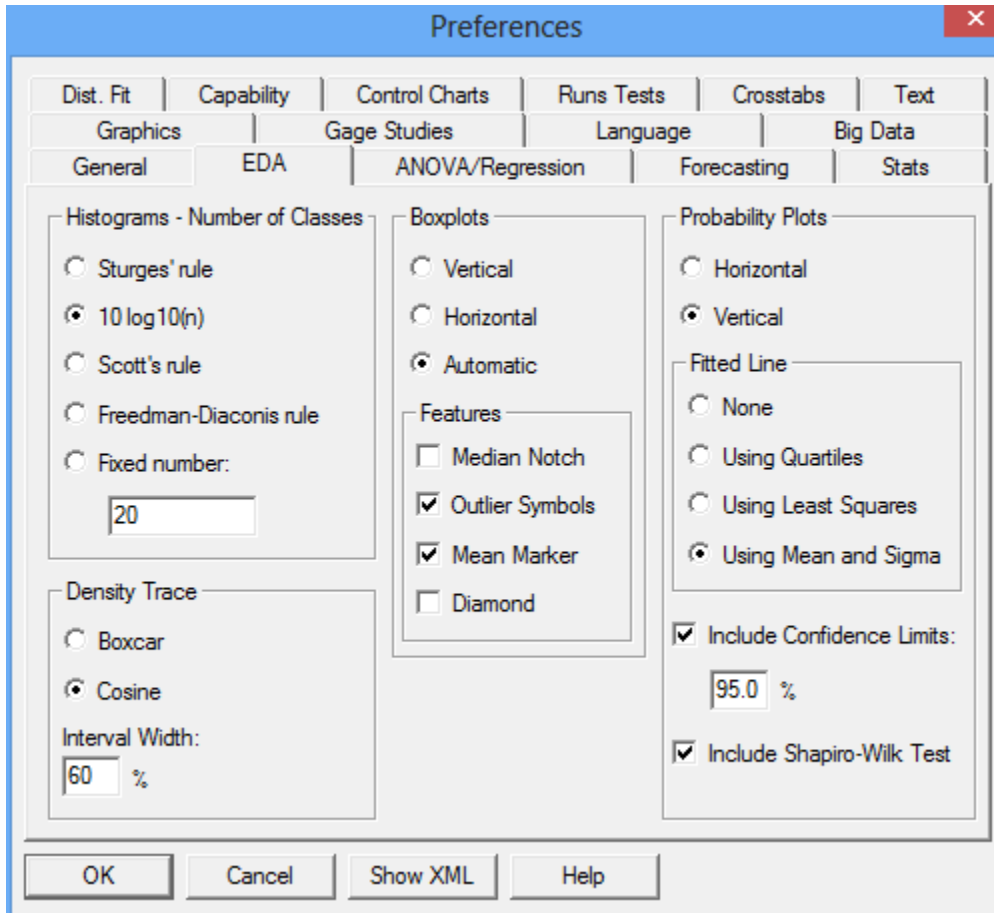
Preferences

Dist. Fit | Capability | Control Charts | Runs Tests | Crosstabs | Text
Graphics | Gage Studies | Language | Big Data
General | EDA | ANOVA/Regression | Forecasting | Stats

Histograms - Number of Classes
Sturges' rule
10 log10(n)
Scott's rule
Freedman-Diaconis rule
Fixed number:
20

Density Trace
Boxcar
Cosine
Interval Width:
60 %

Boxplots
Vertical
Horizontal
Automatic

Features
Median Notch
Outlier Symbols
Mean Marker
Diamond

Probability Plots
Horizontal
Vertical

Fitted Line
None
Using Quartiles
Using Least Squares
Using Mean and Sigma

Include Confidence Limits:
95.0 %
Include Shapiro-Wilk Test

OK | Cancel | Show XML | Help